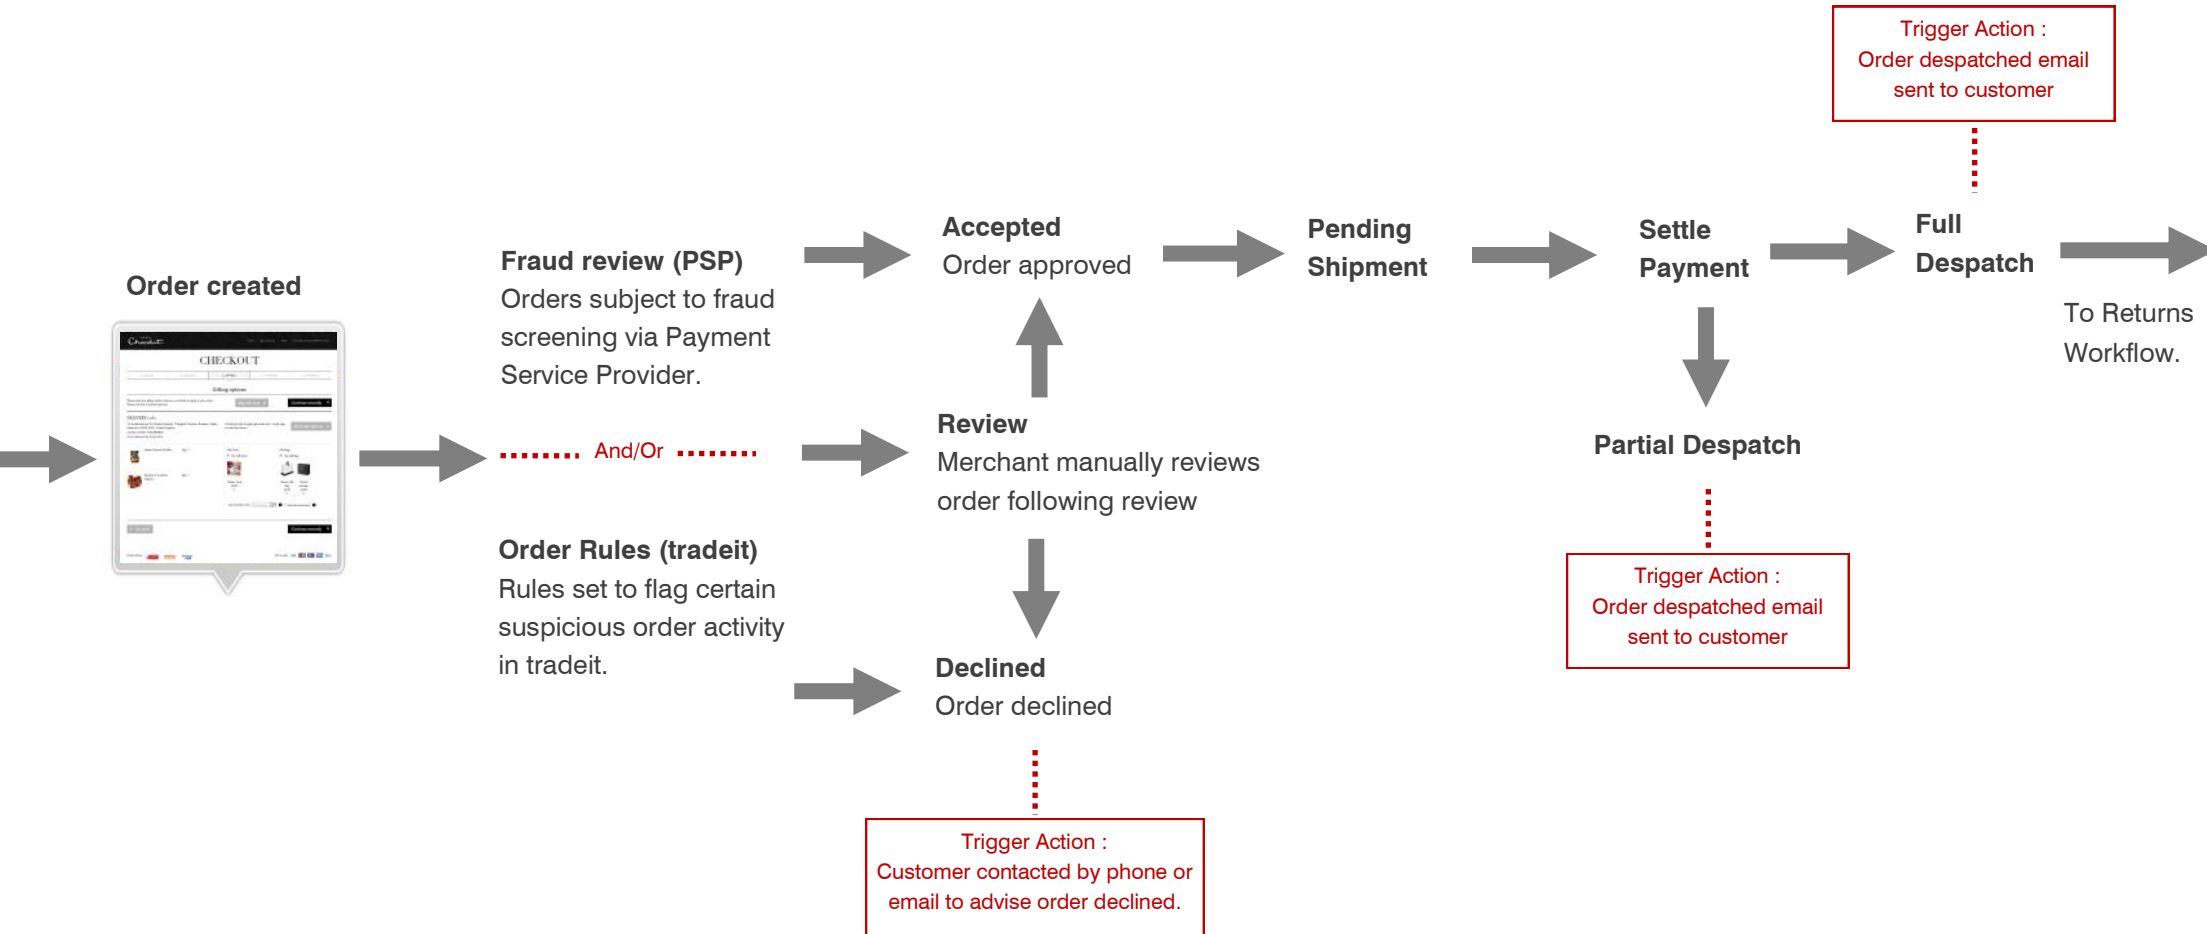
Trigger Action :
Order despatched email sent to customer

Order created

CHECKOUT

Fraud review (PSP)
Orders subject to fraud screening via Payment Service Provider.

And/Or

Order Rules (tradeit)
Rules set to flag certain suspicious order activity in tradeit.

Accepted
Order approved

Review
Merchant manually reviews order following review

Declined
Order declined

Trigger Action :
Customer contacted by phone or email to advise order declined.

Pending Shipment

Settle Payment

Partial Despatch

Trigger Action :
Order despatched email sent to customer

Full Despatch

To Returns Workflow.